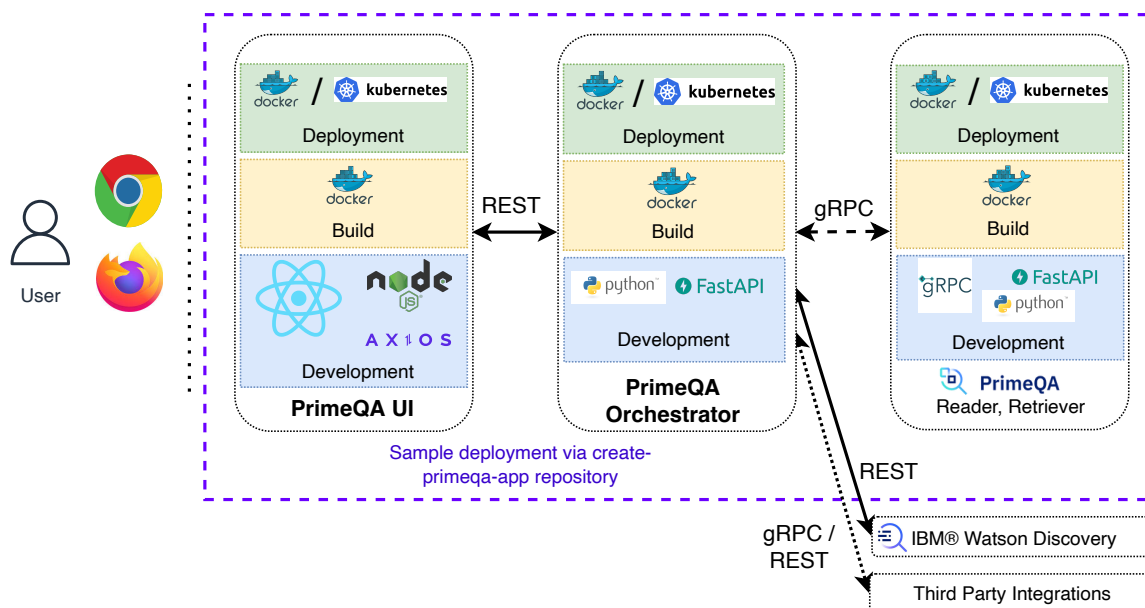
User

docker / kubernetes
Deployment
docker
Build
node js
AXIOS
Development
PrimeQA UI

REST

docker / kubernetes
Deployment
docker
Build
python FastAPI
Development
PrimeQA Orchestrator

gRPC

docker / kubernetes
Deployment
docker
Build
gRPC FastAPI python
Development
PrimeQA
Reader, Retriever

Sample deployment via create-primeqa-app repository

REST
gRPC / REST
IBM® Watson Discovery
Third Party Integrations